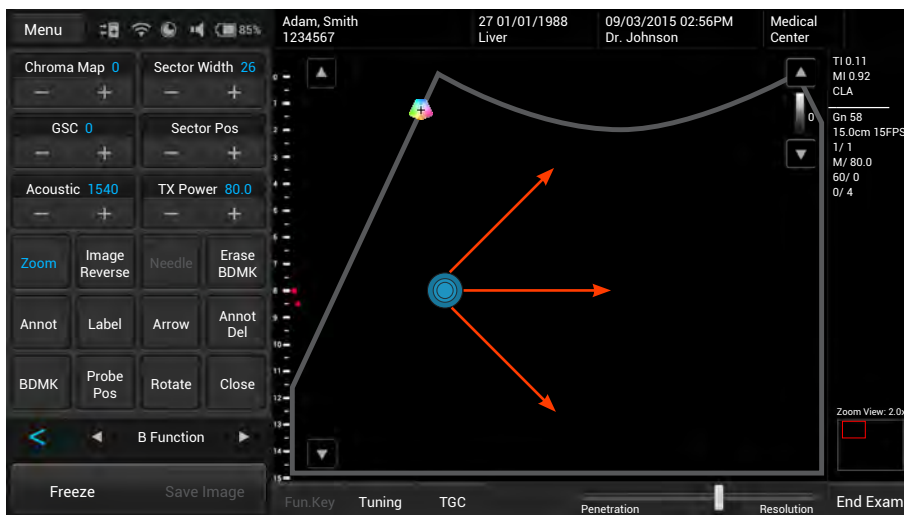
Menu 85%

Adam, Smith
1234567

27 01/01/1988
Liver

09/03/2015 02:56PM
Dr. Johnson

Medical
Center

Chroma Map 0
Sector Width 26
GSC 0
Sector Pos
Acoustic 1540
TX Power 80.0

Zoom
Image Reverse
Needle
Erase BDMK
Annot
Label
Arrow
Annot Del
BDMK
Probe Pos
Rotate
Close

B Function

Freeze
Save Image

0
1
2
3
4
5
6
7
8
9
10
11
12
13
14
15

0

TI 0.11
MI 0.92
CLA

Gn 58
15.0cm 15FPS
1/ 1
M/ 80.0
60/ 0
0/ 4

Zoom View: 2.0x

Fun.Key
Tuning
TGC
Penetration
Resolution
End Exam